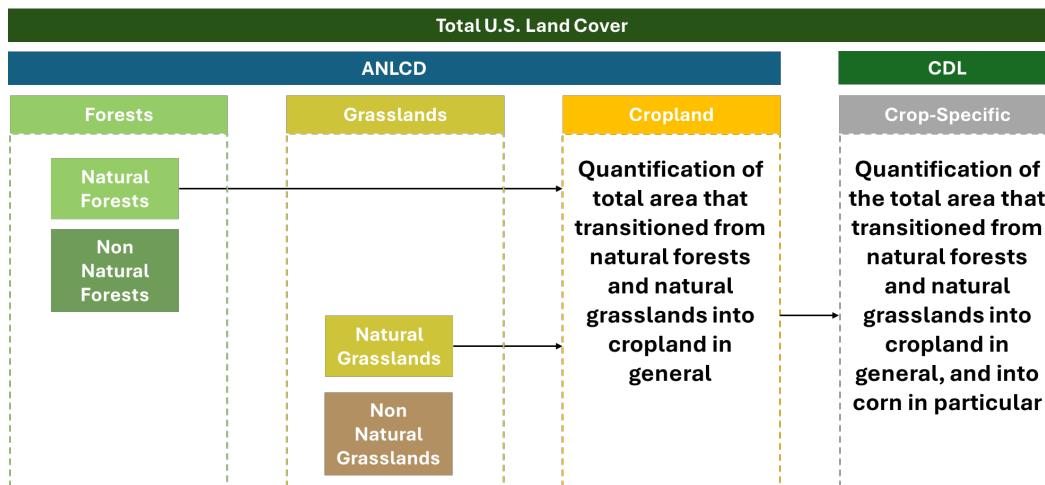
Total U.S. Land Cover

ANLCD

CDL

Forests

Grasslands

Cropland

Crop-Specific

Natural Forests

Non Natural Forests

Natural Grasslands

Non Natural Grasslands

Quantification of total area that transitioned from natural forests and natural grasslands into cropland in general

Quantification of the total area that transitioned from natural forests and natural grasslands into cropland in general, and into corn in particular